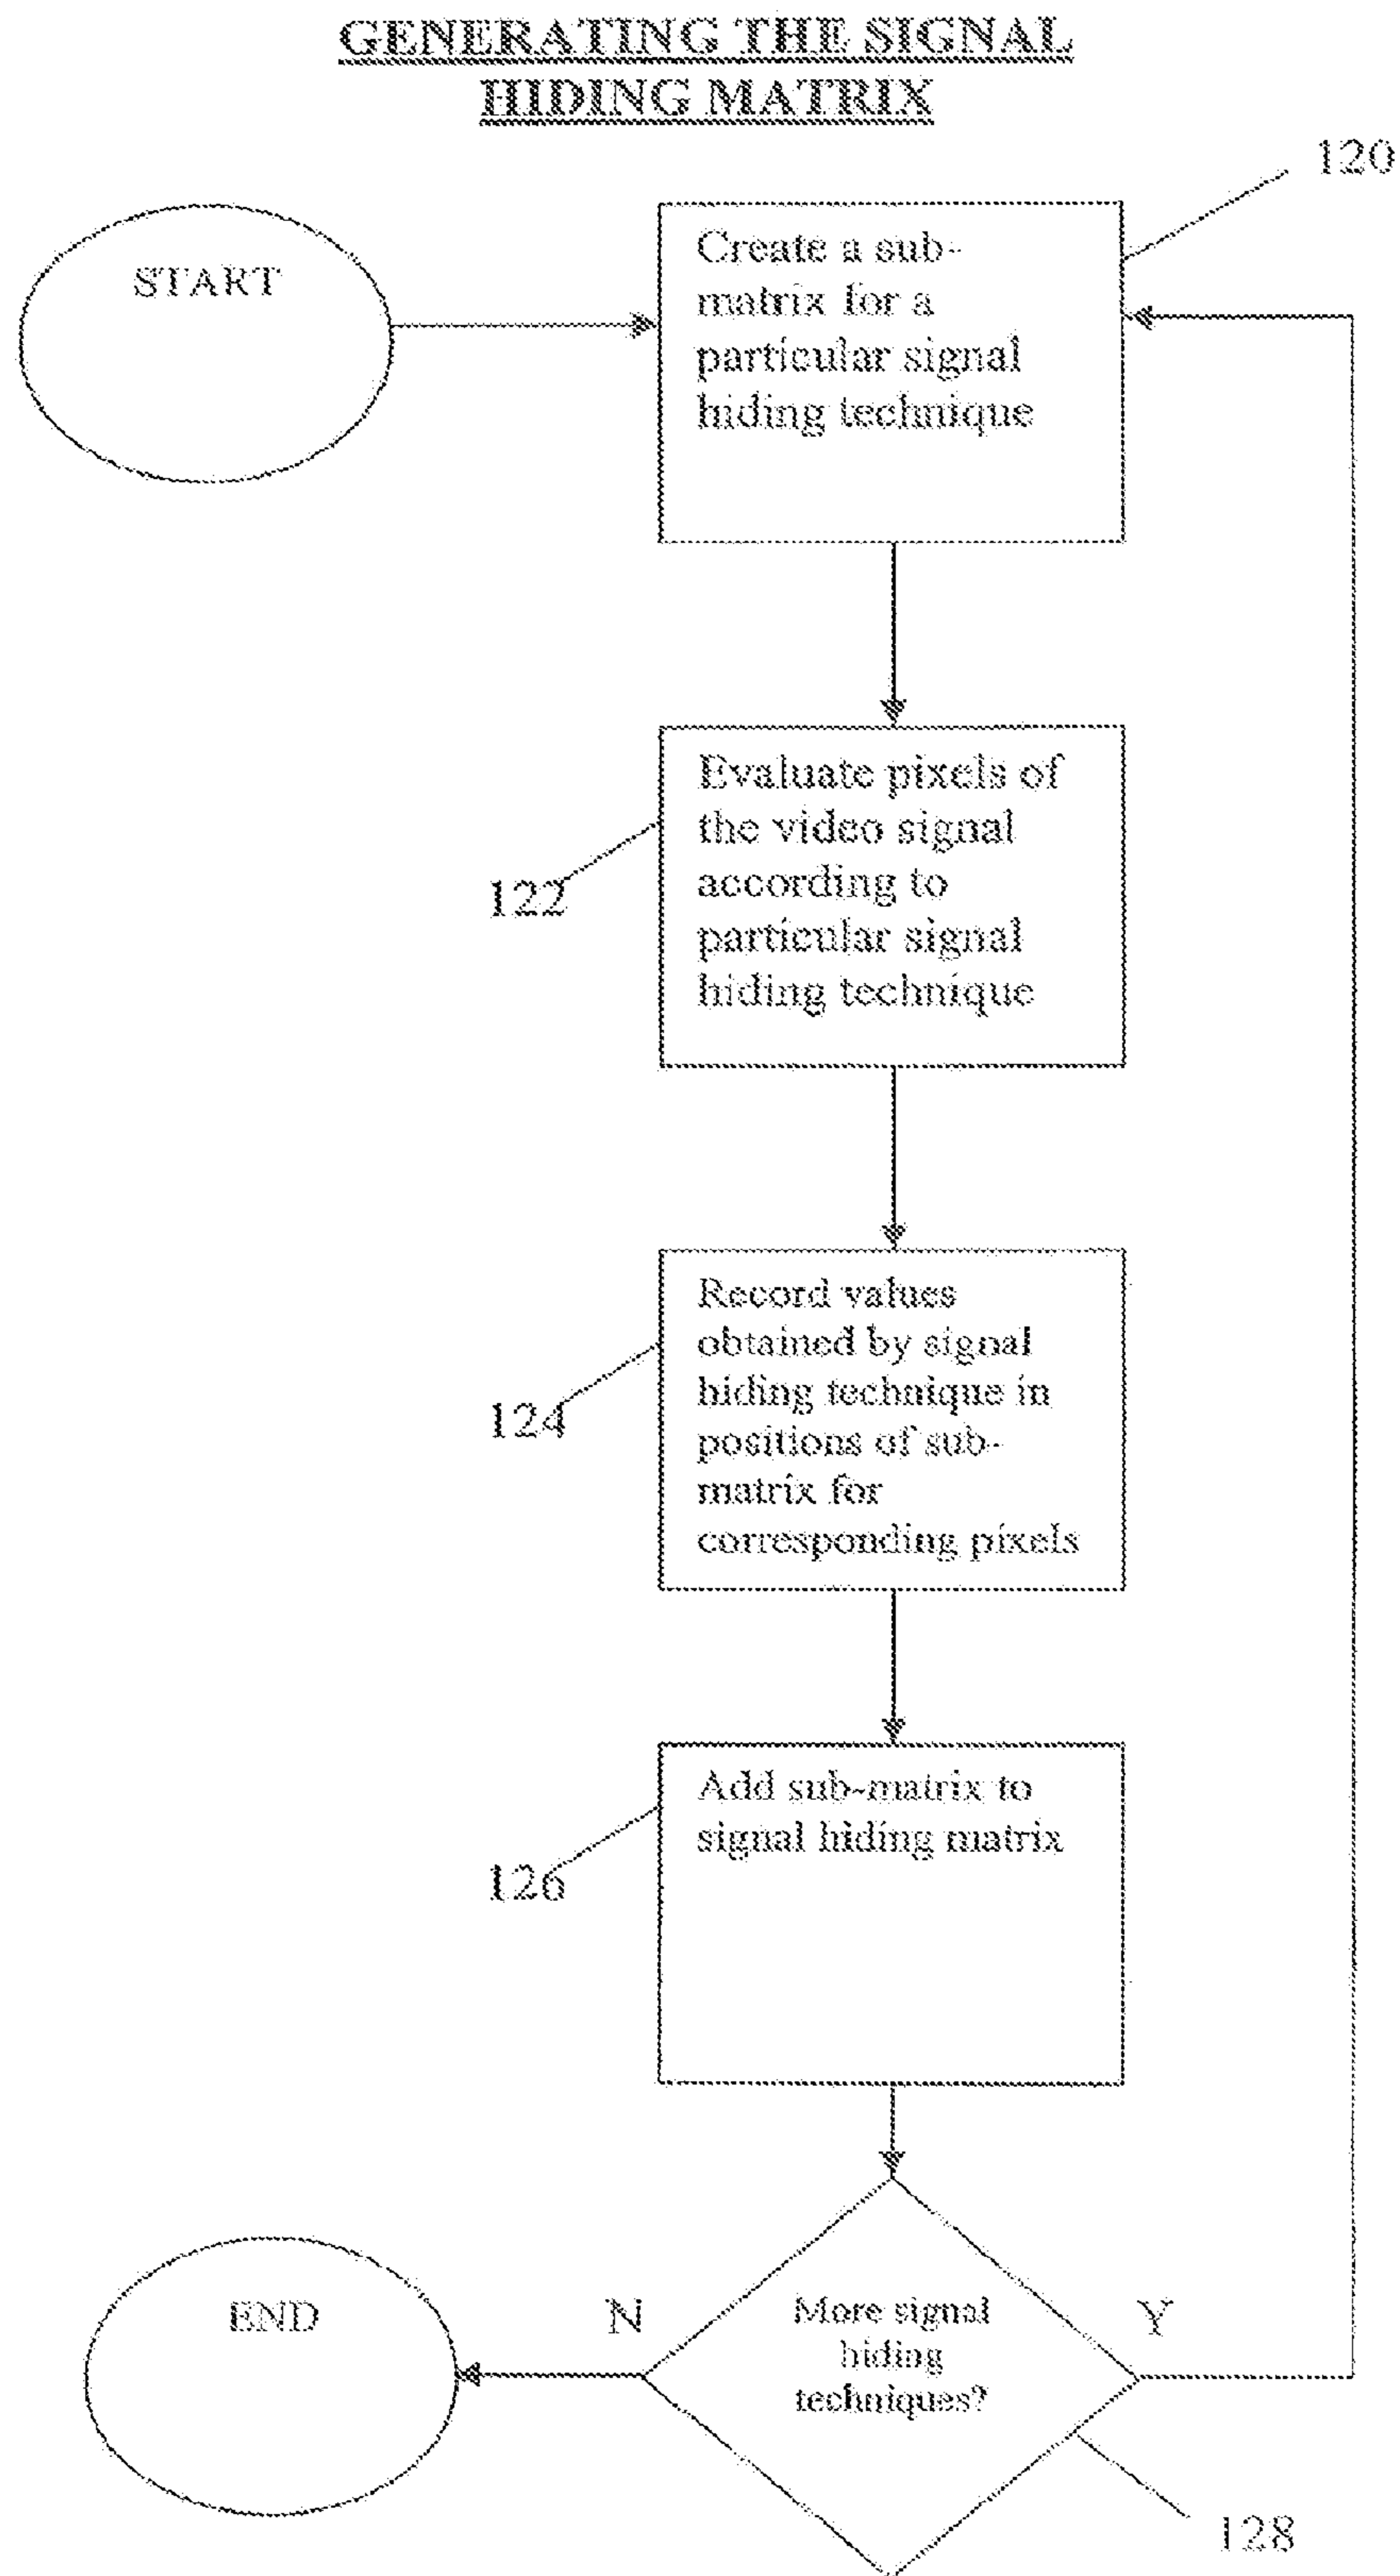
GENERATING THE SIGNAL HIDING MATRIX

120

START

Create a sub-matrix for a particular signal hiding technique

122

Evaluate pixels of the video signal according to particular signal hiding technique

124

Record values obtained by signal hiding technique in positions of sub-matrix for corresponding pixels

126

Add sub-matrix to signal hiding matrix

END

N

More signal hiding techniques?

Y

128